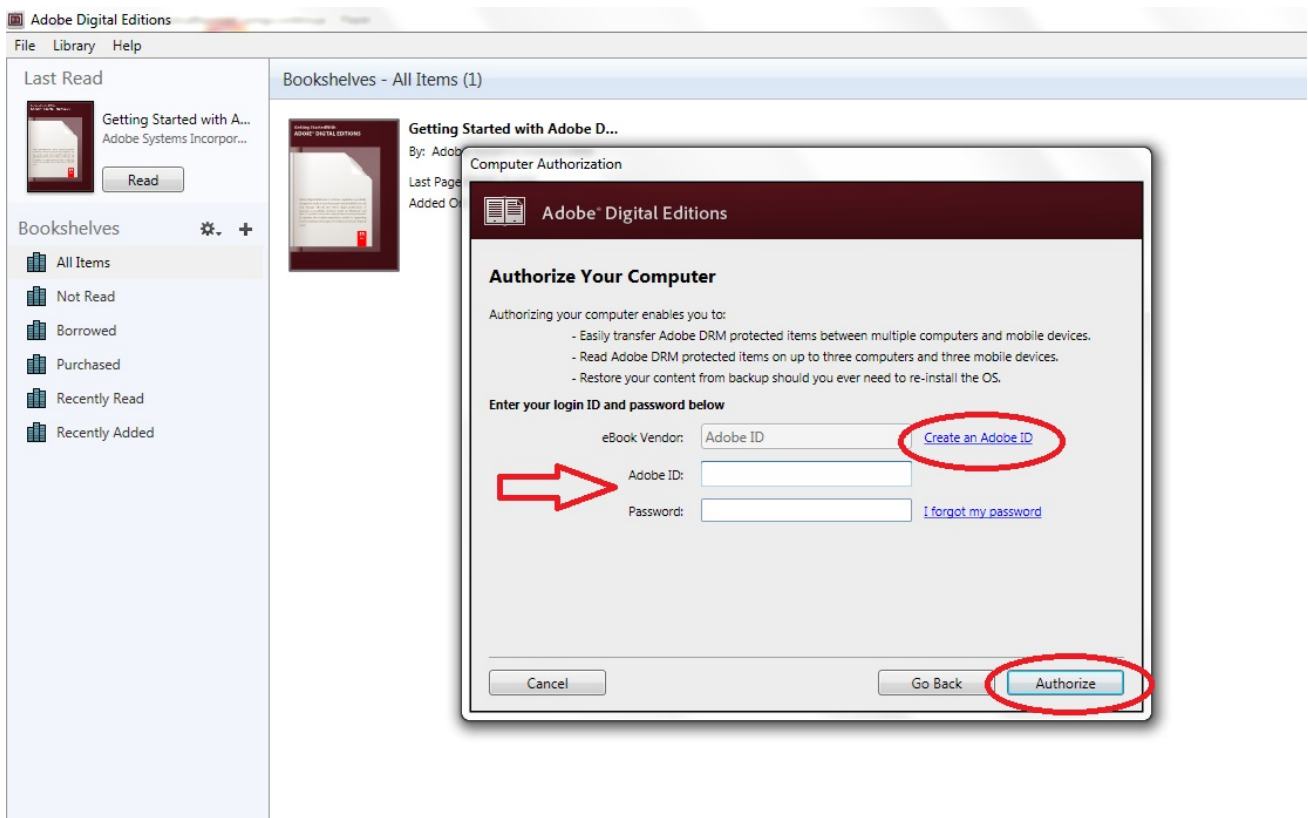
Adobe Digital Editions

File Library Help

Last Read

Getting Started with A...
Adobe Systems Incorpor...

Read

Bookshelves

All Items
Not Read
Borrowed
Purchased
Recently Read
Recently Added

Bookshelves - All Items (1)

Getting Started with ADOBE DIGITAL EDITIONS

Getting Started with Adobe D...
By: Adob
Last Page
Added O

Computer Authorization

Adobe® Digital Editions

Authorize Your Computer

Authorizing your computer enables you to:
- Easily transfer Adobe DRM protected items between multiple computers and mobile devices.
- Read Adobe DRM protected items on up to three computers and three mobile devices.
- Restore your content from backup should you ever need to re-install the OS.

Enter your login ID and password below

eBook Vendor: Adobe ID Create an Adobe ID
Adobe ID:
Password: I forgot my password

Cancel Go Back Authorize